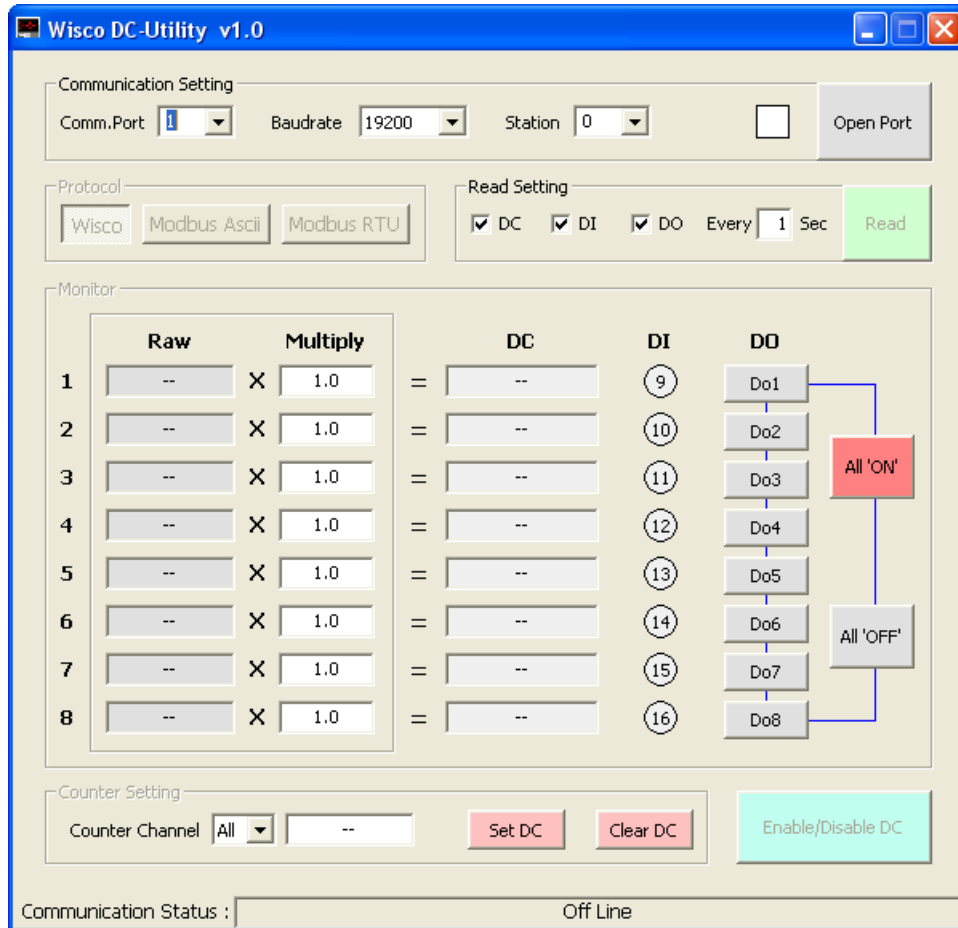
Wisco DC-Utility v1.0

Communication Setting
Comm.Port 1 Baudrate 19200 Station 0 Open Port

Protocol
Wisco Modbus Ascii Modbus RTU

Read Setting
DC DI DO Every 1 Sec Read

Monitor

| | Raw | | Multiply | | DC | DI | DO |
|---|---|---|---|---|---|---|---|
| 1 | -- | X | 1.0 | = | -- | 9 | Do1 |
| 2 | -- | X | 1.0 | = | -- | 10 | Do2 |
| 3 | -- | X | 1.0 | = | -- | 11 | Do3 |
| 4 | -- | X | 1.0 | = | -- | 12 | Do4 |
| 5 | -- | X | 1.0 | = | -- | 13 | Do5 |
| 6 | -- | X | 1.0 | = | -- | 14 | Do6 |
| 7 | -- | X | 1.0 | = | -- | 15 | Do7 |
| 8 | -- | X | 1.0 | = | -- | 16 | Do8 |

All 'ON'
All 'OFF'

Counter Setting
Counter Channel All -- Set DC Clear DC Enable/Disable DC

Communication Status : Off Line